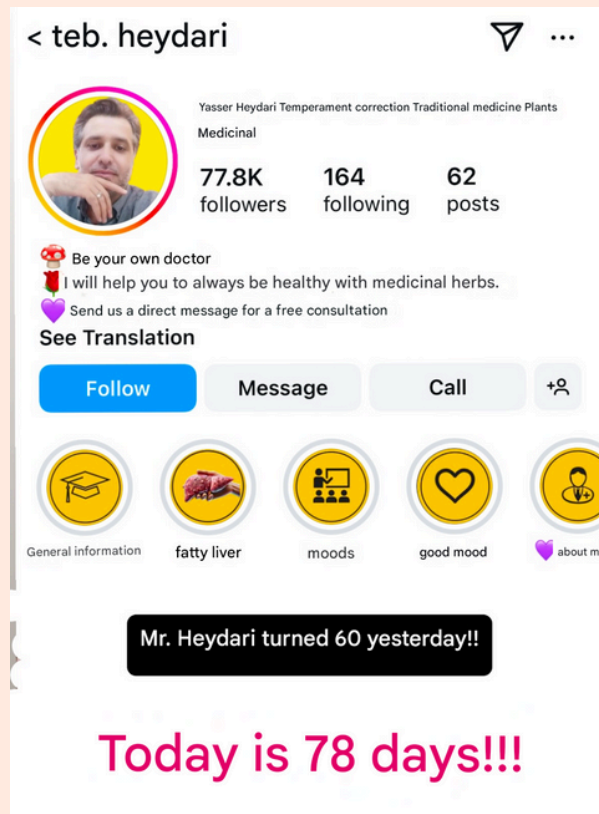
< teb. heydari

Yasser Heydari Temperament correction Traditional medicine Plants Medicinal

77.8K followers
164 following
62 posts

🍄 Be your own doctor
🌹 I will help you to always be healthy with medicinal herbs.
💜 Send us a direct message for a free consultation
See Translation

Follow
Message
Call

General information
fatty liver
moods
good mood
💜 about m

Mr. Heydari turned 60 yesterday!!

Today is 78 days!!!